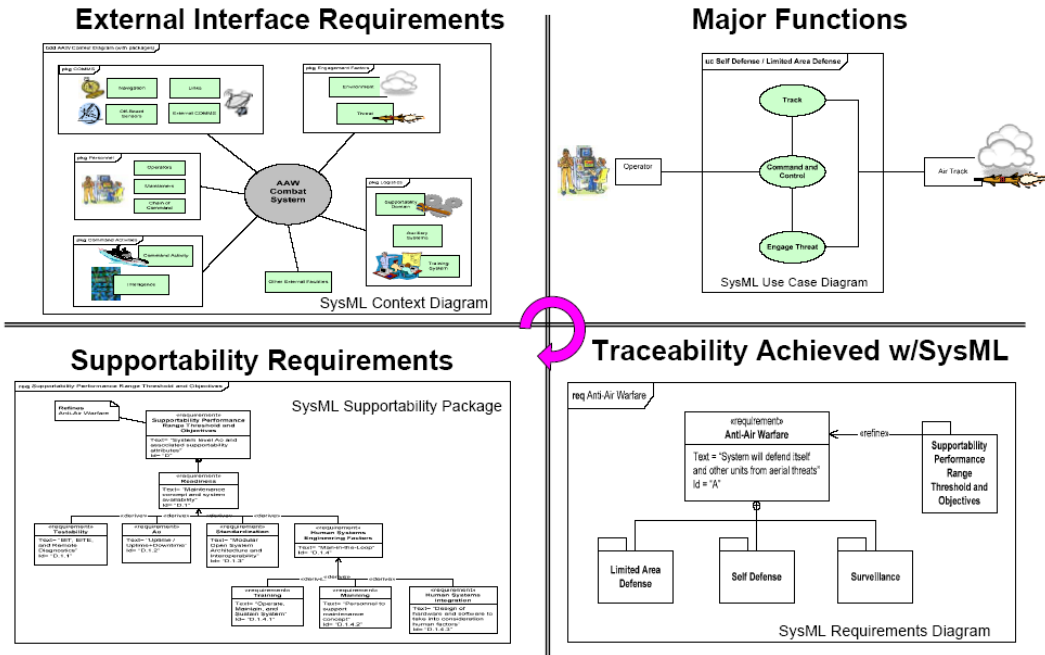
External Interface Requirements

bdd AAW Context Diagram with packages

pkg COMMS

Navigation

Links

Off-Board Sensors

External COMMS

pkg Engagement Factors

Environment

Threat

pkg Personnel

Operators

Maintainers

Chain of Command

AAW Combat System

pkg Logistics

Supportability Domain

Auxiliary Systems

Training SysNET

pkg Command Activities

Command Activity

Intelligence

Other External Entities

SysML Context Diagram

Major Functions

uc Self Defense / Limited Area Defense

Track

Operator

Command and Control

Air Track

Engage Threat

SysML Use Case Diagram

Supportability Requirements

req Supportability Performance Range Threshold and Objectives

SysML Supportability Package

Refines Anti-Air Warfare

«requirement» Supportability Performance Range Threshold and Objectives

Text= "System level Ao and associated supportability attributes" Id= "D"

«requirement» Readiness

Text= "Maintenance concept and system availability" Id= "D.1"

«derive» «derive» «derive» «derive»

«requirement» Testability

Text= "BIT, BITE, and Remote Diagnostics" Id= "D.1.1"

«requirement» Ao

Text= "Uptime / Uptime+Downtime" Id= "D.1.2"

«requirement» Standardization

Text= "Modular Open System Architecture and Interoperability" Id= "D.1.3"

«requirement» Human Systems Engineering Factors

Text= "Man-in-the-Loop" Id= "D.1.4"

«derive» «derive» «derive»

«requirement» Training

Text= "Operate, Maintain, and Sustain System" Id= "D.1.4.1"

«requirement» Manning

Text= "Personnel to support maintenance concept" Id= "D.1.4.2"

«requirement» Human Systems Integration

Text= "Design of hardware and software to take into consideration human factors" Id= "D.1.4.3"

Traceability Achieved w/SysML

req Anti-Air Warfare

«requirement» Anti-Air Warfare

Text = "System will defend itself and other units from aerial threats" Id = "A"

«refine»

Supportability Performance Range Threshold and Objectives

Limited Area Defense

Self Defense

Surveillance

SysML Requirements Diagram